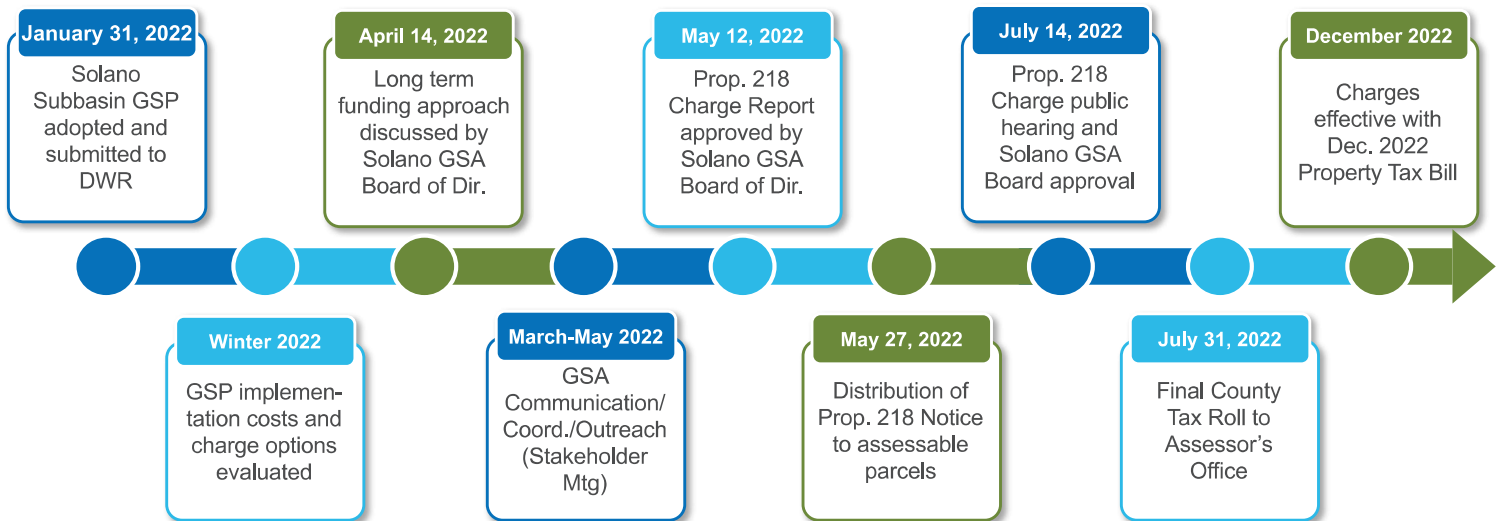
January 31, 2022

Solano Subbasin GSP adopted and submitted to DWR

Winter 2022

GSP implementation costs and charge options evaluated

April 14, 2022

Long term funding approach discussed by Solano GSA Board of Dir.

March-May 2022

GSA Communication/ Coord./Outreach (Stakeholder Mtg)

May 12, 2022

Prop. 218 Charge Report approved by Solano GSA Board of Dir.

May 27, 2022

Distribution of Prop. 218 Notice to assessable parcels

July 14, 2022

Prop. 218 Charge public hearing and Solano GSA Board approval

July 31, 2022

Final County Tax Roll to Assessor's Office

December 2022

Charges effective with Dec. 2022 Property Tax Bill